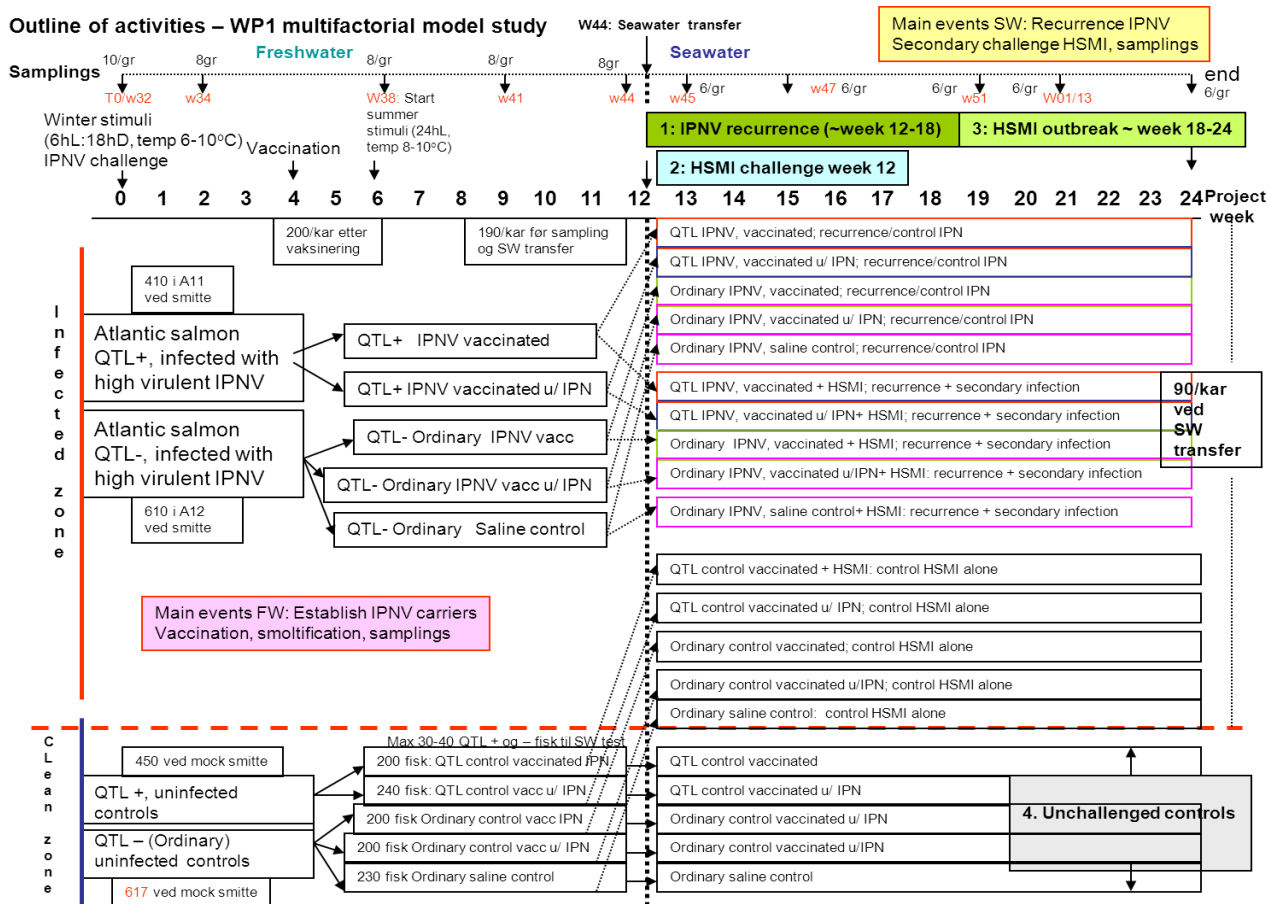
Outline of activities – WP1 multifactorial model study

W44: Seawater transfer

Main events SW: Recurrence IPNV
Secondary challenge HSMI, samplings

Freshwater

Seawater

Samplings

10/gr
8/gr
8/gr
8/gr
8/gr
6/gr
6/gr
6/gr
6/gr
6/gr

T0/w32
w34
W38: Start summer stimuli (24hL, temp 8-10$^o$C)
w41
w44
w45
w47
w51
W01/13
end

Winter stimuli (6hL:18hD, temp 6-10$^o$C) IPNV challenge

Vaccination

1: IPNV recurrence (~week 12-18)

3: HSMI outbreak ~ week 18-24

2: HSMI challenge week 12

0 1 2 3 4 5 6 7 8 9 10 11 12 13 14 15 16 17 18 19 20 21 22 23 24 Project week

200/kar etter vaksinering

190/kar før sampling og SW transfer

Infected zone

410 i A11 ved smitte

Atlantic salmon QTL+, infected with high virulent IPNV

Atlantic salmon QTL-, infected with high virulent IPNV

610 i A12 ved smitte

QTL+ IPNV vaccinated

QTL+ IPNV vaccinated u/ IPN

QTL- Ordinary IPNV vacc

QTL- Ordinary IPNV vacc u/ IPN

QTL- Ordinary Saline control

QTL IPNV, vaccinated; recurrence/control IPN

QTL IPNV, vaccinated u/ IPN; recurrence/control IPN

Ordinary IPNV, vaccinated; recurrence/control IPN

Ordinary IPNV, vaccinated u/ IPN; recurrence/control IPN

Ordinary IPNV, saline control; recurrence/control IPN

QTL IPNV, vaccinated + HSMI; recurrence + secondary infection

QTL IPNV, vaccinated u/ IPN+ HSMI; recurrence + secondary infection

Ordinary IPNV, vaccinated + HSMI; recurrence + secondary infection

Ordinary IPNV, vaccinated u/IPN+ HSMI: recurrence + secondary infection

Ordinary IPNV, saline control+ HSMI: recurrence + secondary infection

90/kar ved SW transfer

QTL control vaccinated + HSMI: control HSMI alone

QTL control vaccinated u/ IPN; control HSMI alone

Ordinary control vaccinated; control HSMI alone

Ordinary control vaccinated u/IPN; control HSMI alone

Ordinary saline control: control HSMI alone

Main events FW: Establish IPNV carriers
Vaccination, smoltification, samplings

CLean zone

Max 30-40 QTL + og – fisk til SW test

450 ved mock smitte

QTL +, uninfected controls

QTL – (Ordinary) uninfected controls

617 ved mock smitte

200 fisk: QTL control vaccinated IPN

240 fisk: QTL control vacc u/ IPN

200 fisk Ordinary control vacc IPN

200 fisk Ordinary control vacc u/ IPN

230 fisk Ordinary saline control

QTL control vaccinated

QTL control vaccinated u/ IPN

Ordinary control vaccinated u/ IPN

Ordinary control vaccinated u/IPN

Ordinary saline control

4. Unchallenged controls